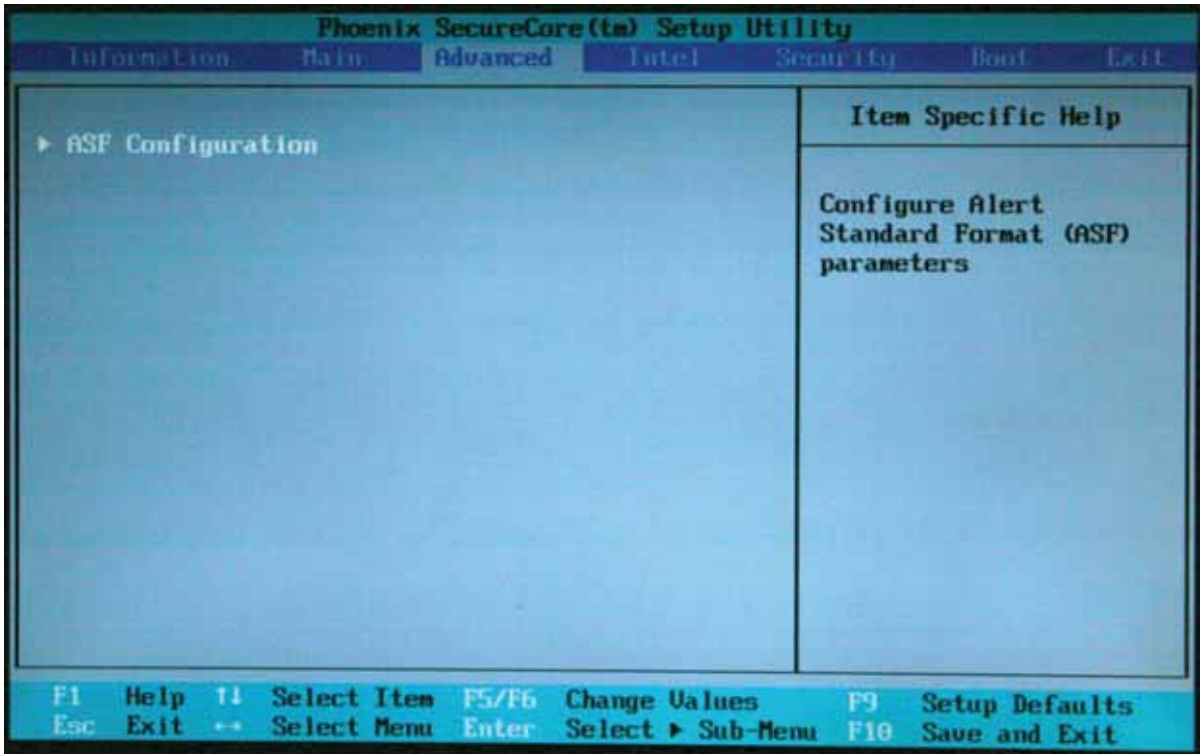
Phoenix SecureCore(tm) Setup Utility
Information Main Advanced Intel Security Boot Exit

▶ ASF Configuration

Item Specific Help

Configure Alert Standard Format (ASF) parameters

F1 Help ↑↓ Select Item F5/F6 Change Values F9 Setup Defaults
Esc Exit ↔ Select Menu Enter Select ▶ Sub-Menu F10 Save and Exit